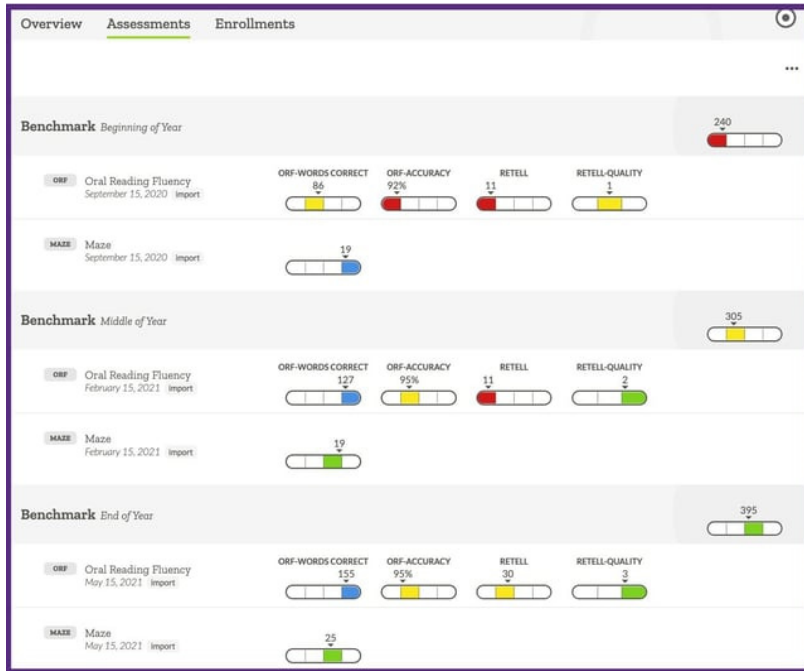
Overview Assessments Enrollments

...

Benchmark Beginning of Year

240

ORF Oral Reading Fluency
September 15, 2020 Import

ORF-WORDS CORRECT
86

ORF-ACCURACY
92%

RETELL
11

RETELL-QUALITY
1

MAZE Maze
September 15, 2020 Import

19

Benchmark Middle of Year

305

ORF Oral Reading Fluency
February 15, 2021 Import

ORF-WORDS CORRECT
127

ORF-ACCURACY
95%

RETELL
11

RETELL-QUALITY
2

MAZE Maze
February 15, 2021 Import

19

Benchmark End of Year

395

ORF Oral Reading Fluency
May 15, 2021 Import

ORF-WORDS CORRECT
155

ORF-ACCURACY
95%

RETELL
30

RETELL-QUALITY
3

MAZE Maze
May 15, 2021 Import

25